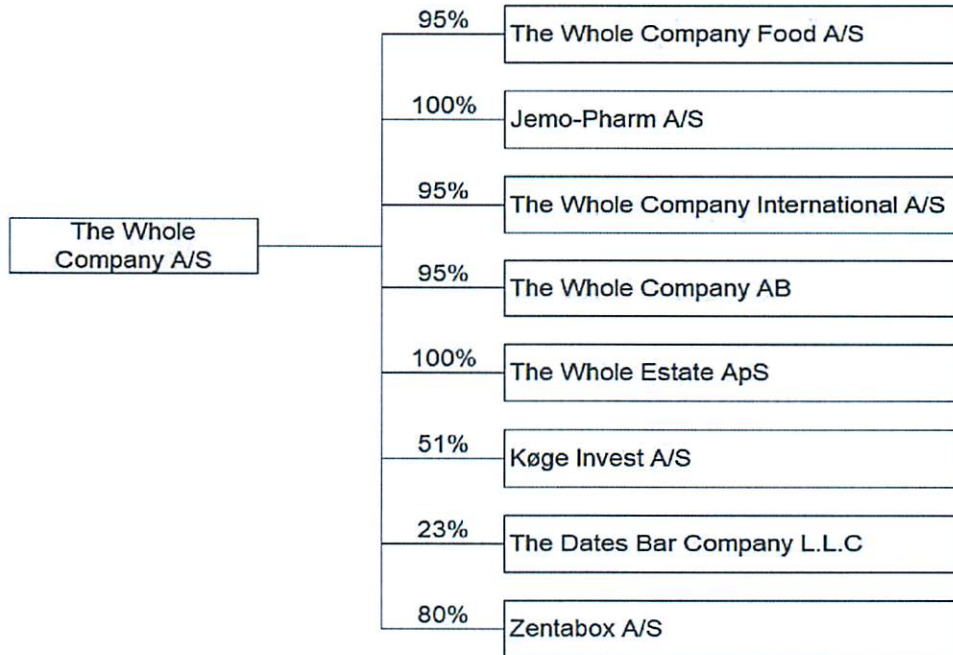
The Whole Company A/S

95% The Whole Company Food A/S

100% Jemo-Pharm A/S

95% The Whole Company International A/S

95% The Whole Company AB

100% The Whole Estate ApS

51% Køge Invest A/S

23% The Dates Bar Company L.L.C

80% Zentabox A/S